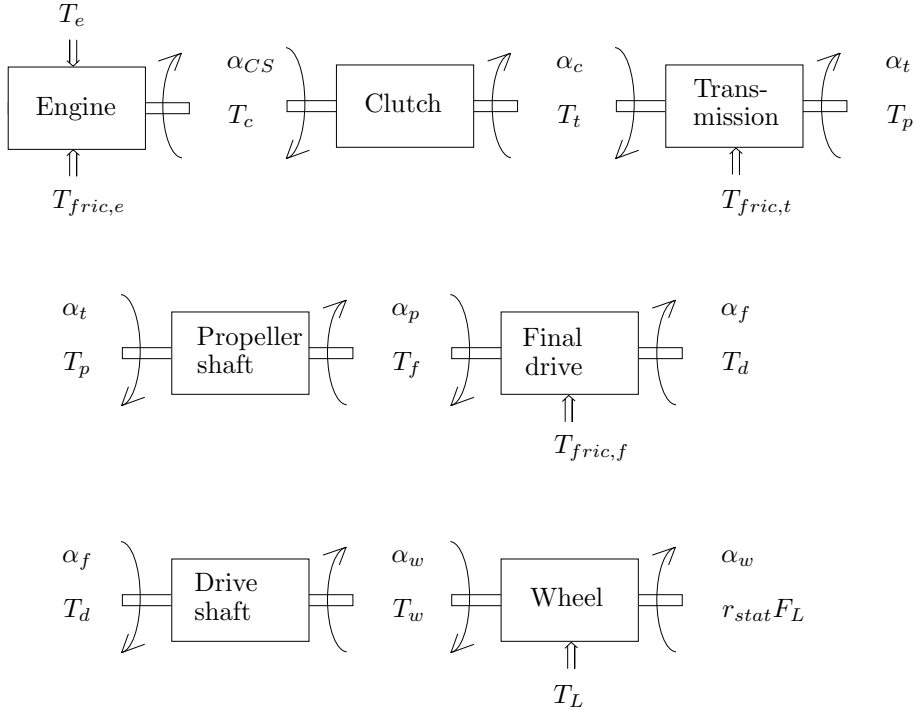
$T_e$

Engine

$T_{fric,e}$

$\alpha_{CS}$

$T_c$

Clutch

$\alpha_c$

$T_t$

Transmission

$T_{fric,t}$

$\alpha_t$

$T_p$

$\alpha_t$

$T_p$

Propeller shaft

$\alpha_p$

$T_f$

Final drive

$T_{fric,f}$

$\alpha_f$

$T_d$

$\alpha_f$

$T_d$

Drive shaft

$\alpha_w$

$T_w$

Wheel

$T_L$

$\alpha_w$

$r_{stat}F_L$